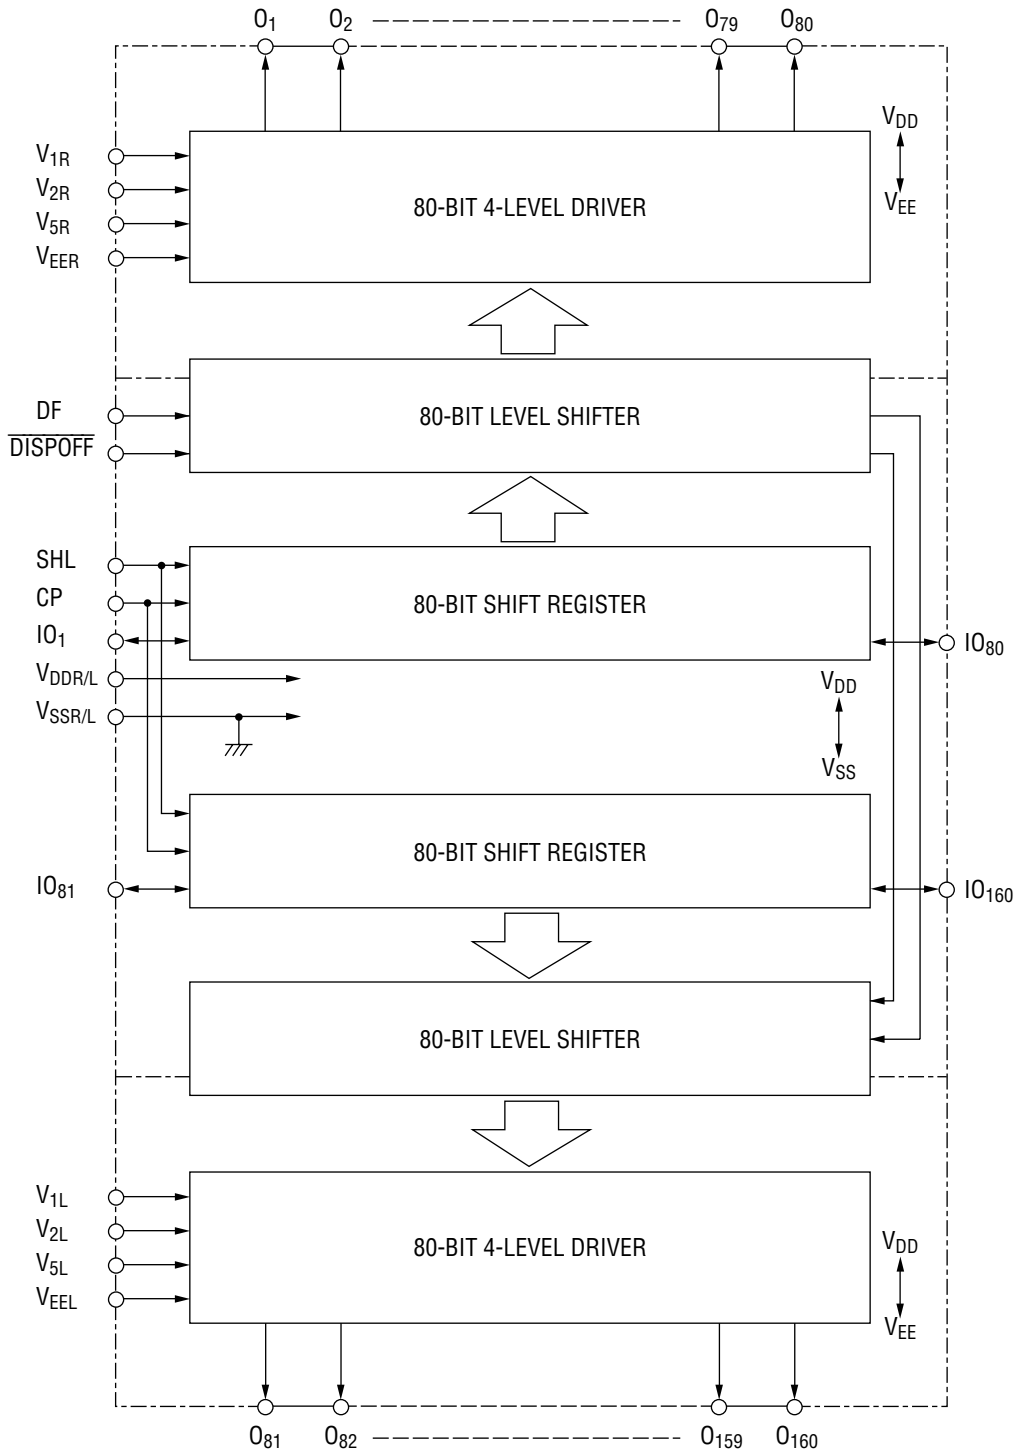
$O_1$ $O_2$ $O_{79}$ $O_{80}$

$V_{1R}$
$V_{2R}$
$V_{5R}$
$V_{EER}$

80-BIT 4-LEVEL DRIVER

$V_{DD}$
$V_{EE}$

DF
$\overline{DISPOFF}$

80-BIT LEVEL SHIFTER

SHL
CP
$IO_1$
$V_{DDR/L}$
$V_{SSR/L}$

80-BIT SHIFT REGISTER

$IO_{80}$

$V_{DD}$
$V_{SS}$

80-BIT SHIFT REGISTER

$IO_{81}$

$IO_{160}$

80-BIT LEVEL SHIFTER

$V_{1L}$
$V_{2L}$
$V_{5L}$
$V_{EEL}$

80-BIT 4-LEVEL DRIVER

$V_{DD}$
$V_{EE}$

$O_{81}$ $O_{82}$ $O_{159}$ $O_{160}$